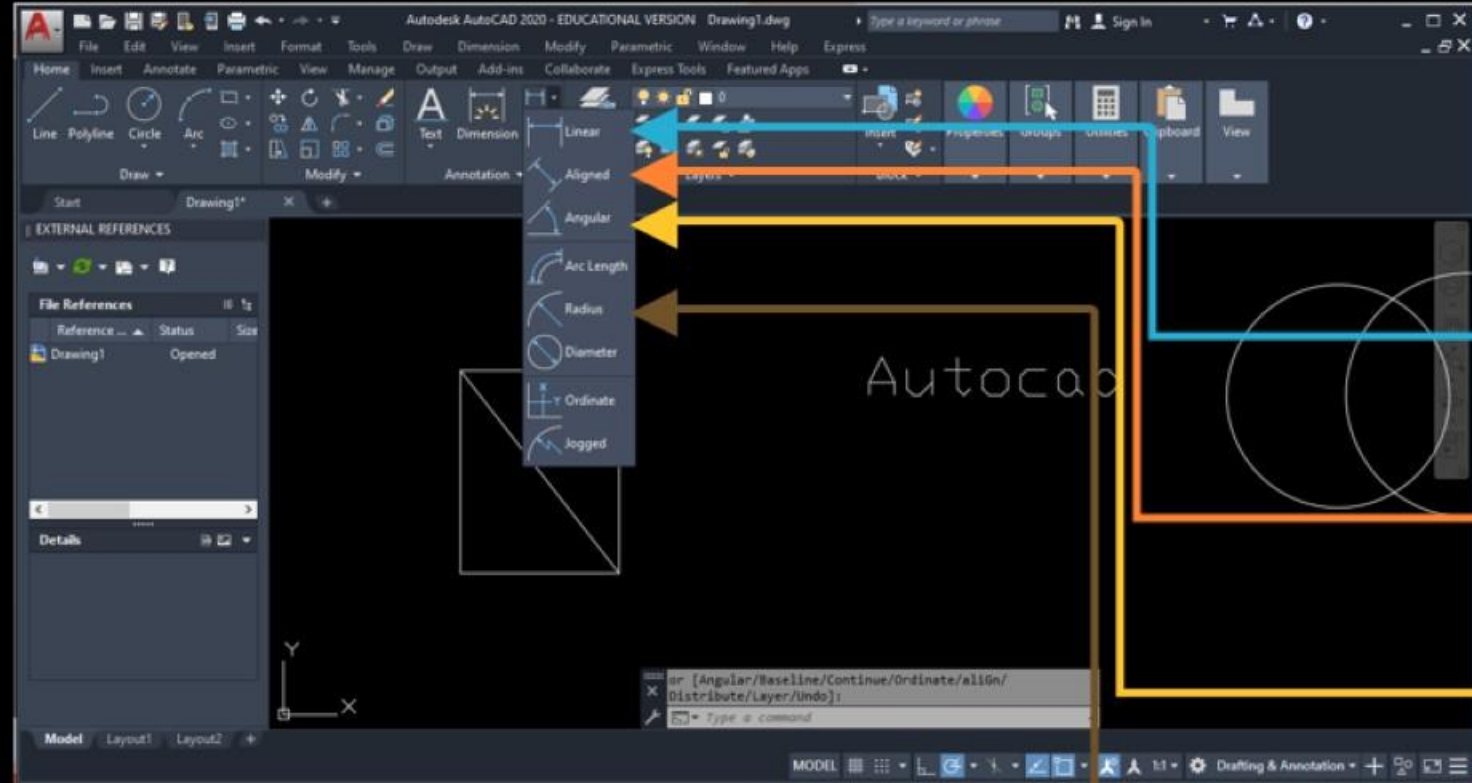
Autodesk AutoCAD 2020 - EDUCATIONAL VERSION Drawing1.dwg

Type a keyword or phrase

Sign In

File Edit View Insert Format Tools Draw Dimension Modify Parametric Window Help Express

Home Insert Annotate Parametric View Manage Output Add-ins Collaborate Express Tools Featured Apps

Line Polyline Circle Arc

Draw

Modify

Text Dimension

Annotation

Linear

Aligned

Angular

Arc Length

Radius

Diameter

Ordinate

Jogged

Layers

0

Insert

Block

Properties

Groups

Utilities

Clipboard

View

Start Drawing1*

EXTERNAL REFERENCES

File References

Reference ... Status Size

Drawing1 Opened

Details

Autocad

Y

X

or [Angular/Baseline/Continue/Ordinate/aliGn/Distribute/Layer/Undo]:

Type a command

Model Layout1 Layout2

MODEL

1:1

Drafting & Annotation